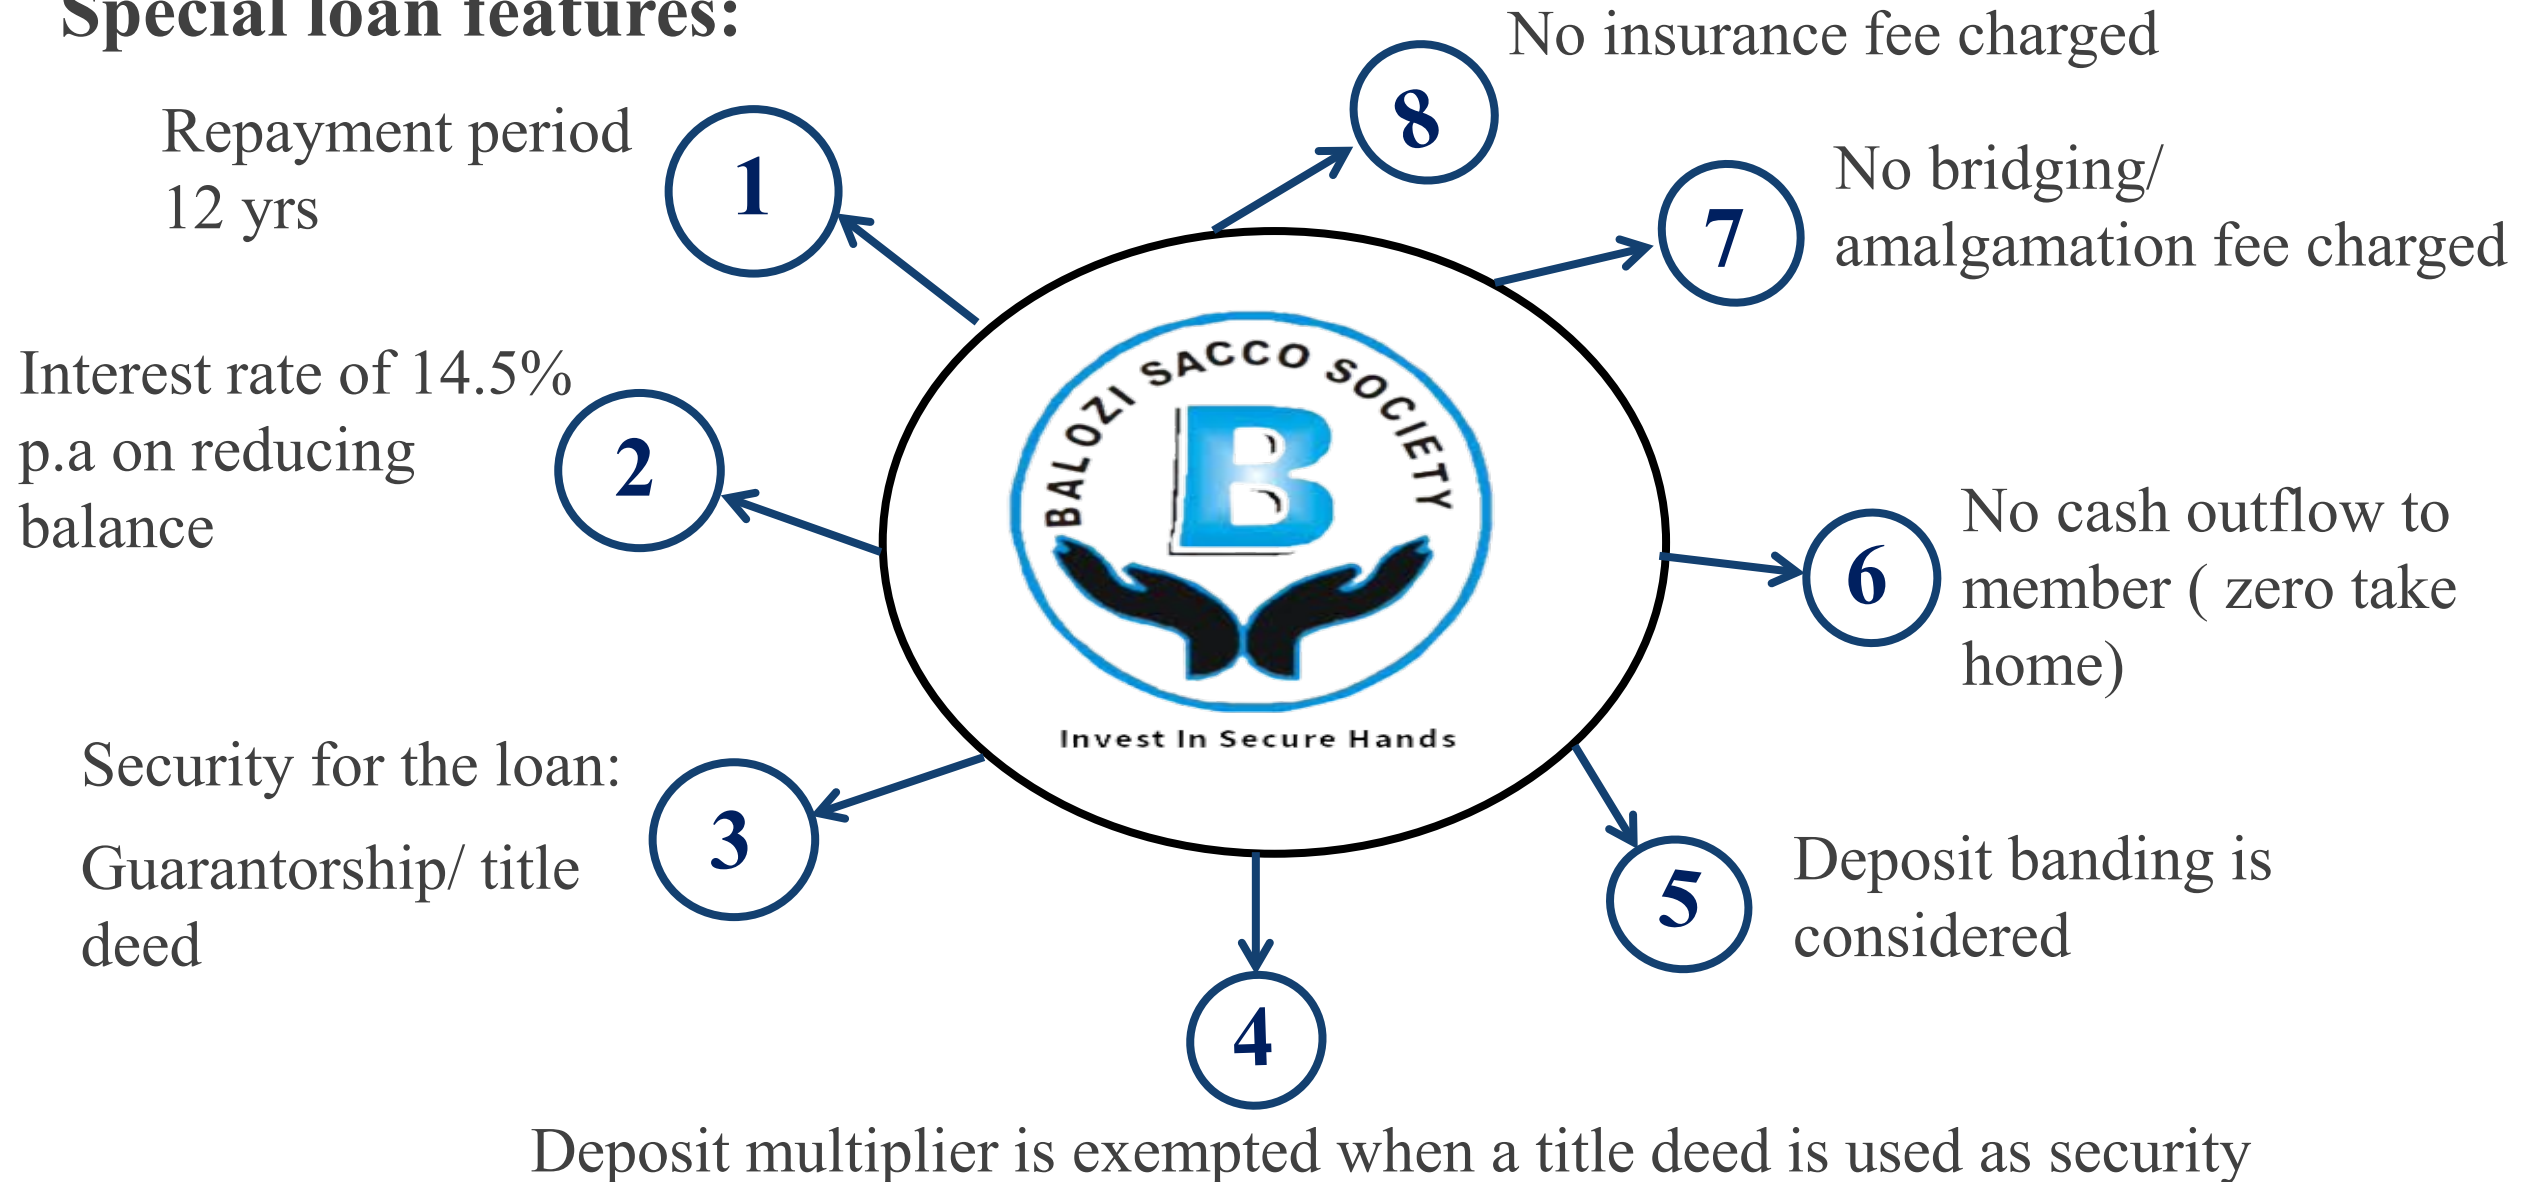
Special loan features:

1
Repayment period 12 yrs

8
No insurance fee charged

7
No bridging/ amalgamation fee charged

2
Interest rate of 14.5% p.a on reducing balance

BALOZI SACCO SOCIETY
B
Invest In Secure Hands

6
No cash outflow to member ( zero take home)

3
Security for the loan:

Guarantorship/ title deed

5
Deposit banding is considered

4
Deposit multiplier is exempted when a title deed is used as security